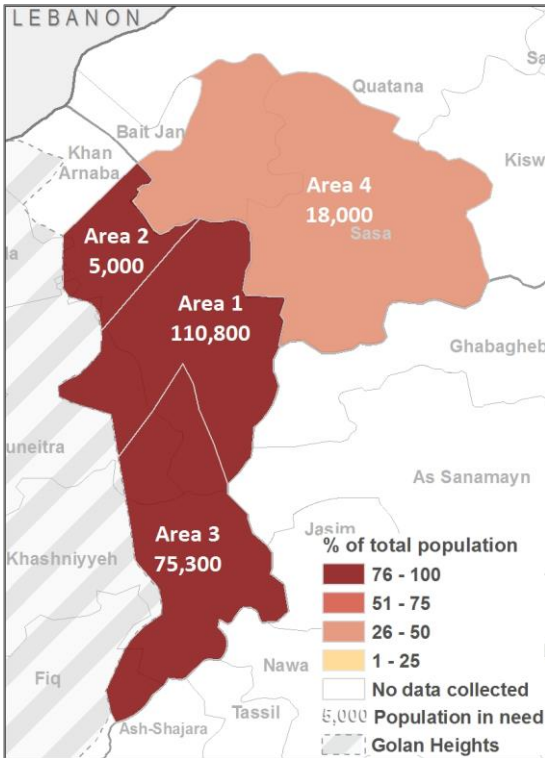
LEBANON

Quatana

Sa

Bait Jan

Khan Arnaba

Kisw

Area 4
18,000

Sasa

Area 2
5,000

Area 1
110,800

Ghabagheb

uneitra

As Sanamayn

Jasim

Area 3
75,300

Khashniyyeh

% of total population

76 - 100

51 - 75

26 - 50

1 - 25

No data collected

5,000 Population in need

Golan Heights

Nawa

Fiq

Tassil

Ash-Shajara